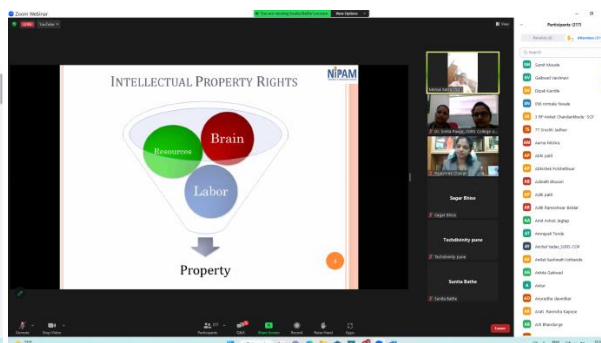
Zoom Webinar

LIVE YouTube

You are viewing Sneha Rathi's screen View Options

View

INTELLECTUAL PROPERTY RIGHTS

NIPAM

Resources

Brain

Labor

Property

Mehtab Rathi (...)

(Dr. Smita Pawar, CDRS College o...

Rajashree (...)

Sagar Bhise

Sagar Bhise

Tushdimity pune

Tushdimity pune

Sonika Bathe

Sonika Bathe

Participants (277)

Panelists (4) Attendees (27...

Search

Sumit Mourde

Gaikwad Vaishnavi

Dipali Kamble

Shri Ambala Nivade

3 TIP Aniket Chandanbhole SCP

7T Srushti Jadhav

Aarna Mishra

Aditi patil

Abhishek Pushkarbhair

Aditadh Bhosari

Aditi patil

Aditi Rameshwar Adekar

Amit Ashok Jagtap

Amrapali Tonde

Anchal Yadav_1085 ...

Ankai kushnath Ushkarde

Ankita Gaikwad

Ankur

Anuradha Ukandikar

Arati Ravindra Kapase

Arti Bhandange

Unmute Stop Video Participants Q&A Share Screen Record Raise Hand Apps Leave